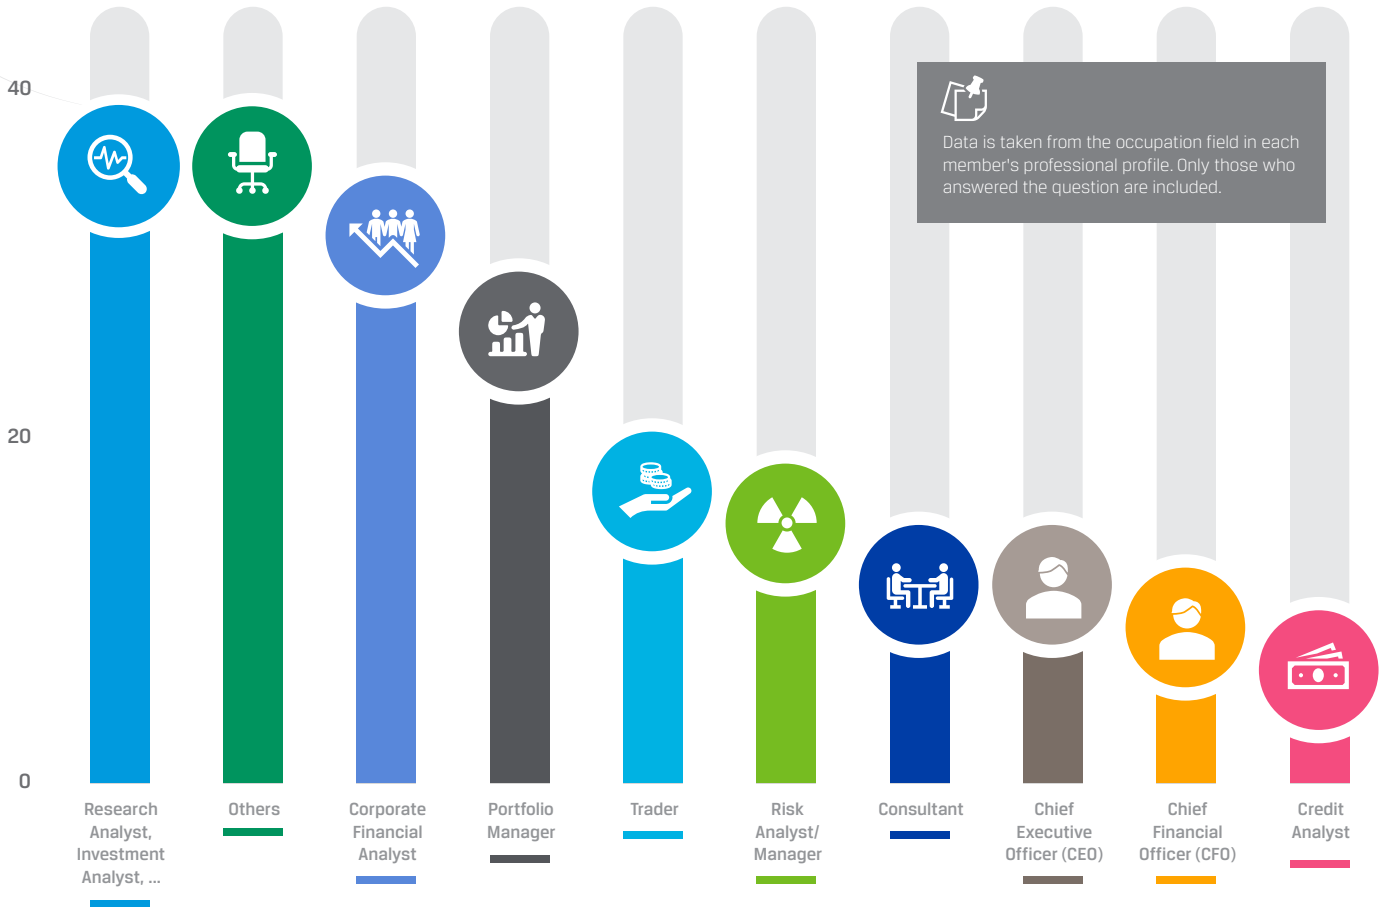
40

20

0

Data is taken from the occupation field in each member's professional profile. Only those who answered the question are included.

Research Analyst, Investment Analyst, ...

Others

Corporate Financial Analyst

Portfolio Manager

Trader

Risk Analyst/ Manager

Consultant

Chief Executive Officer (CEO)

Chief Financial Officer (CFO)

Credit Analyst